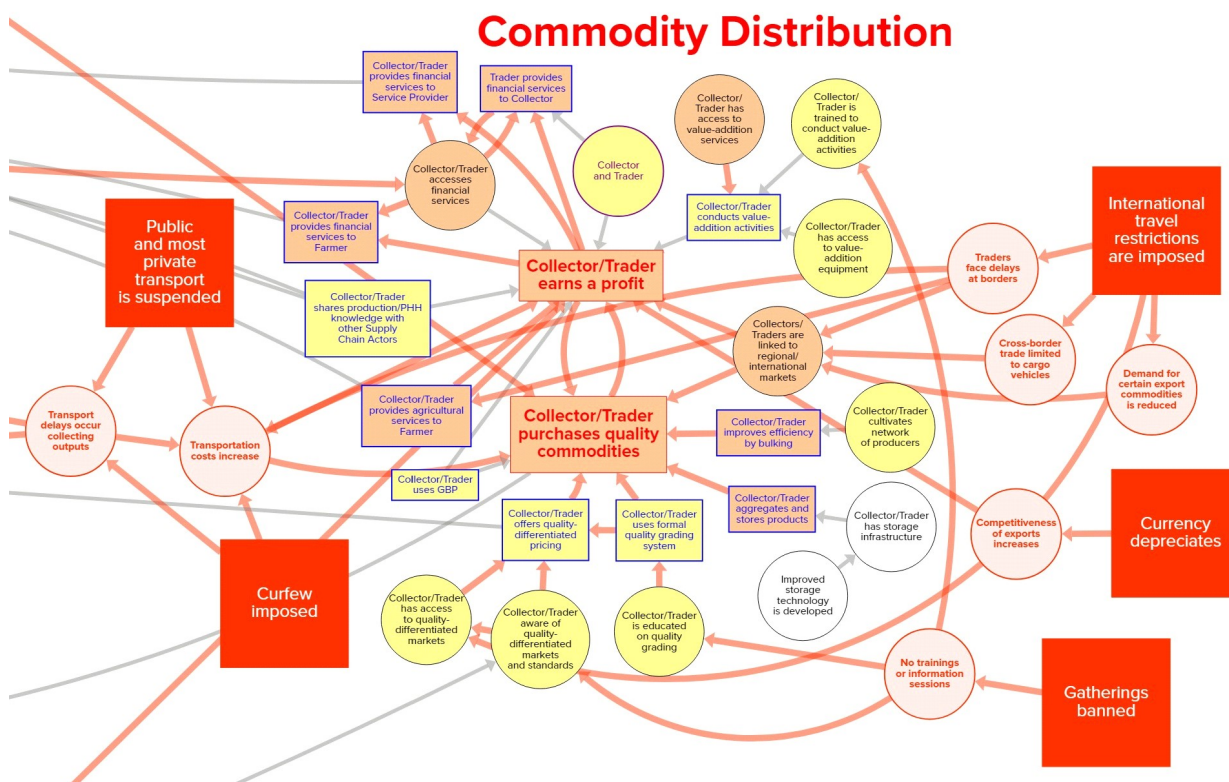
Commodity Distribution

Collector/Trader provides financial services to Service Provider

Trader provides financial services to Collector

Collector/Trader has access to value-addition services

Collector/Trader is trained to conduct value-addition activities

Collector/Trader accesses financial services

Collector and Trader

Collector/Trader conducts value-addition activities

Collector/Trader has access to value-addition equipment

International travel restrictions are imposed

Public and most private transport is suspended

Collector/Trader provides financial services to Farmer

Collector/Trader earns a profit

Traders face delays at borders

Collector/Trader shares production/PHH knowledge with other Supply Chain Actors

Collectors/Traders are linked to regional/international markets

Cross-border trade limited to cargo vehicles

Demand for certain export commodities is reduced

Transport delays occur collecting outputs

Transportation costs increase

Collector/Trader provides agricultural services to Farmer

Collector/Trader purchases quality commodities

Collector/Trader improves efficiency by bulking

Collector/Trader cultivates network of producers

Collector/Trader uses GBP

Collector/Trader aggregates and stores products

Collector/Trader offers quality-differentiated pricing

Collector/Trader uses formal quality grading system

Collector/Trader has storage infrastructure

Competitiveness of exports increases

Currency depreciates

Curfew imposed

Collector/Trader has access to quality-differentiated markets

Collector/Trader aware of quality-differentiated markets and standards

Collector/Trader is educated on quality grading

Improved storage technology is developed

No trainings or information sessions

Gatherings banned